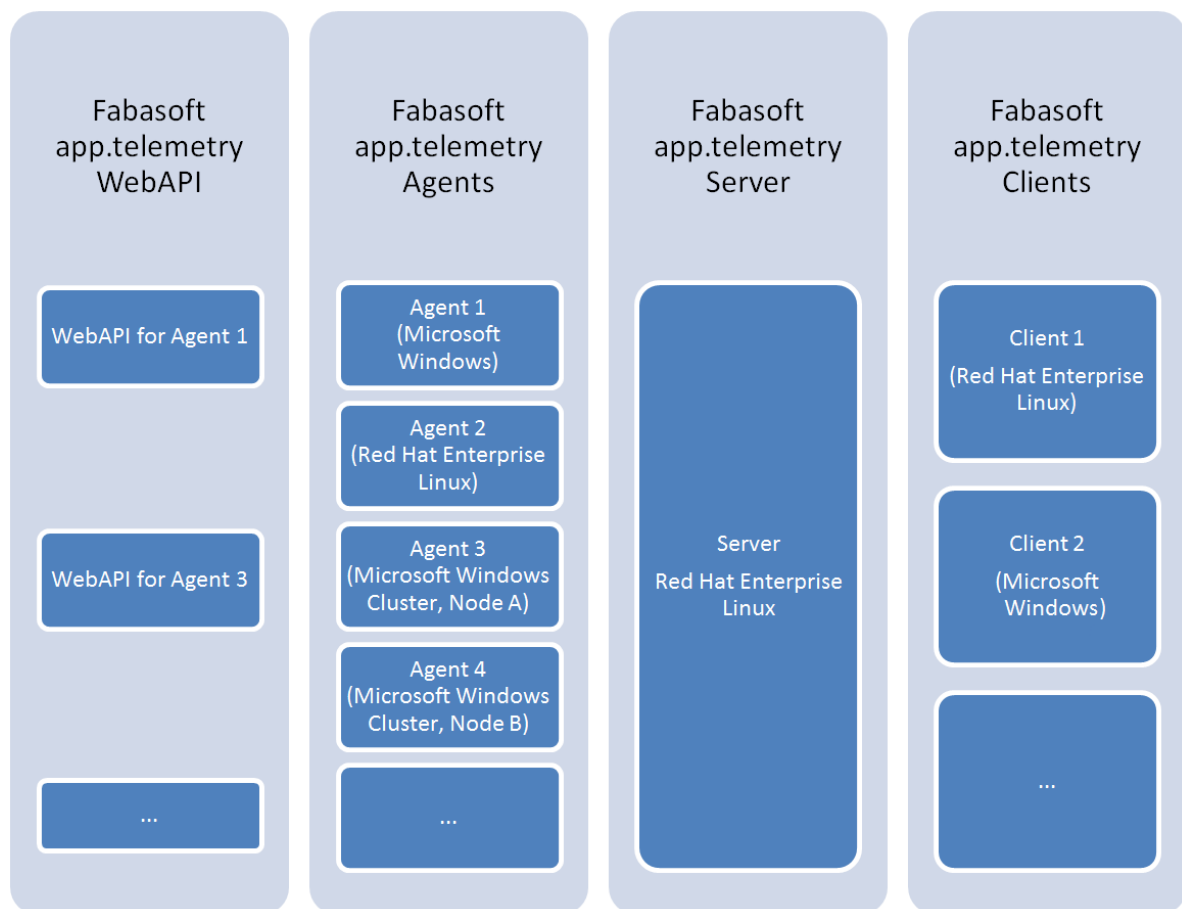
Fabasoft app.telemetry WebAPI

WebAPI for Agent 1

WebAPI for Agent 3

...

Fabasoft app.telemetry Agents

Agent 1 (Microsoft Windows)

Agent 2 (Red Hat Enterprise Linux)

Agent 3 (Microsoft Windows Cluster, Node A)

Agent 4 (Microsoft Windows Cluster, Node B)

...

Fabasoft app.telemetry Server

Server

Red Hat Enterprise Linux

Fabasoft app.telemetry Clients

Client 1

(Red Hat Enterprise Linux)

Client 2

(Microsoft Windows)

...